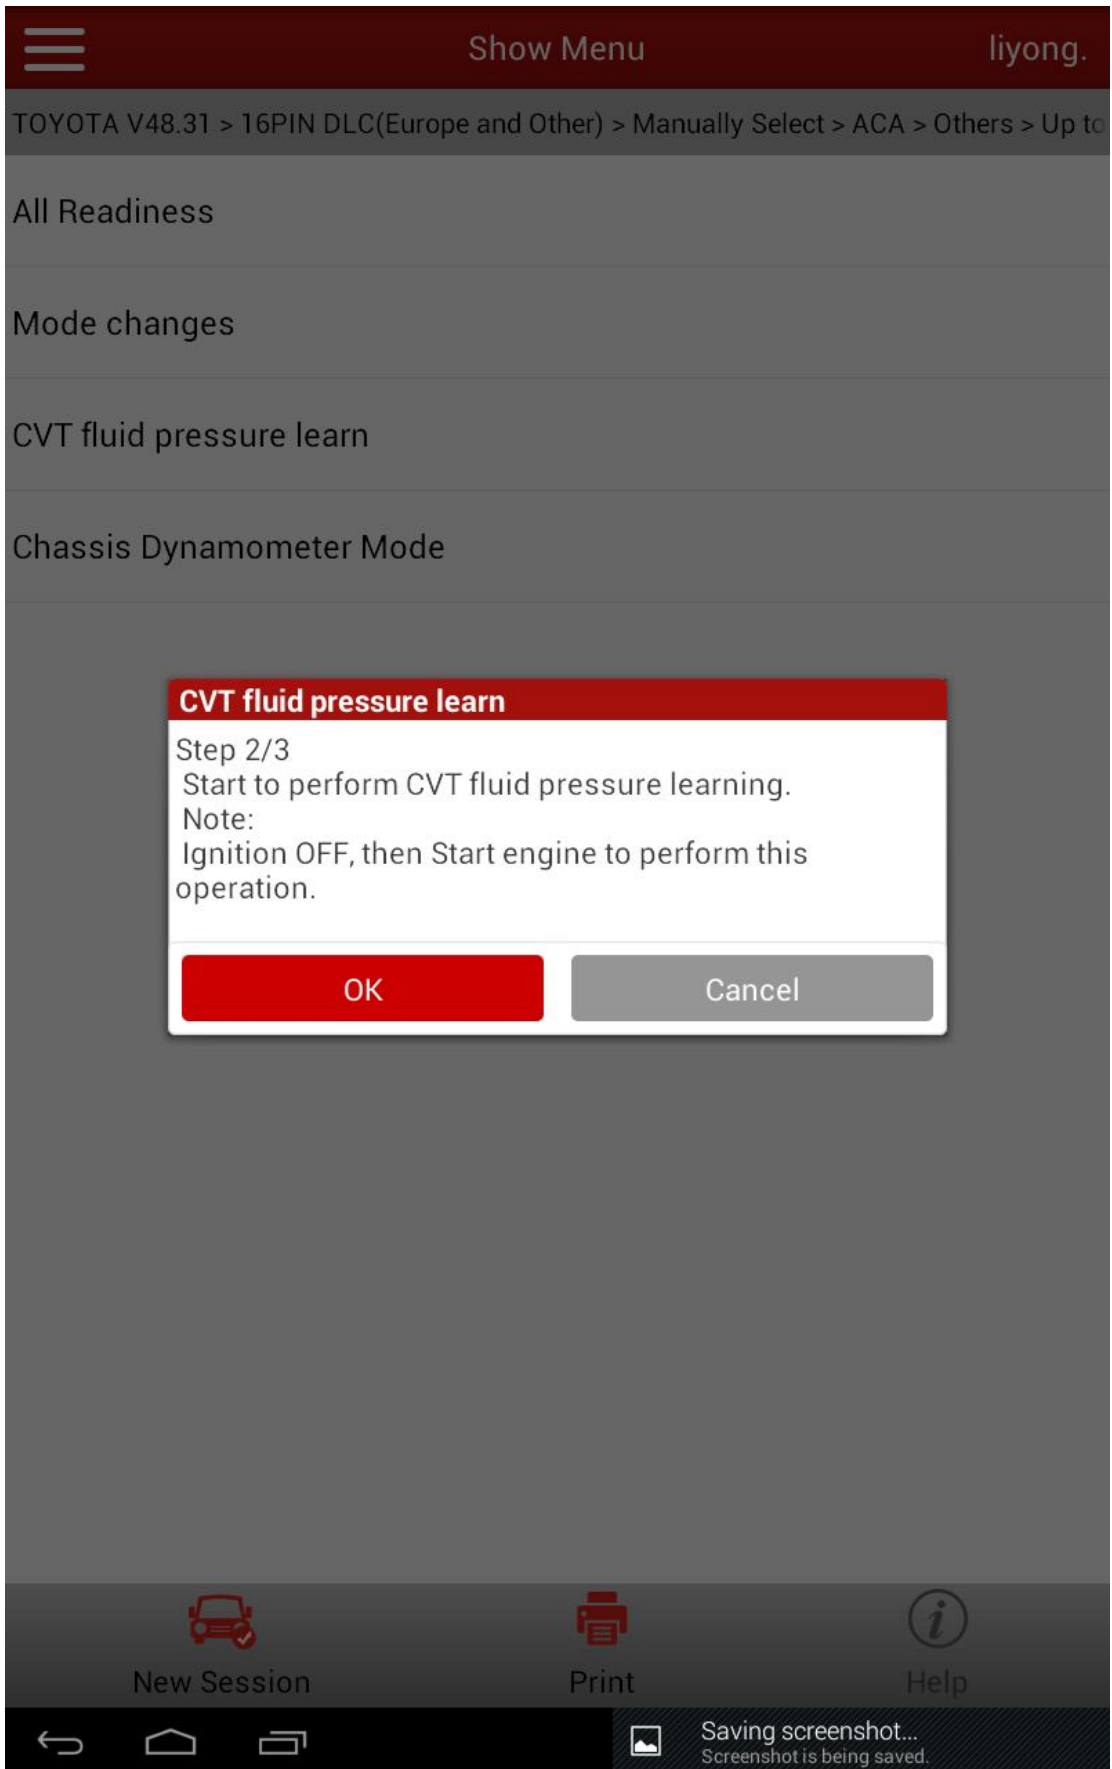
Show Menu liyong.

TOYOTA V48.31 > 16PIN DLC(Europe and Other) > Manually Select > ACA > Others > Up to

All Readiness

Mode changes

CVT fluid pressure learn

Chassis Dynamometer Mode

CVT fluid pressure learn

Step 2/3
Start to perform CVT fluid pressure learning.
Note:
Ignition OFF, then Start engine to perform this operation.

OK

Cancel

New Session

Print

Help

Saving screenshot...
Screenshot is being saved.